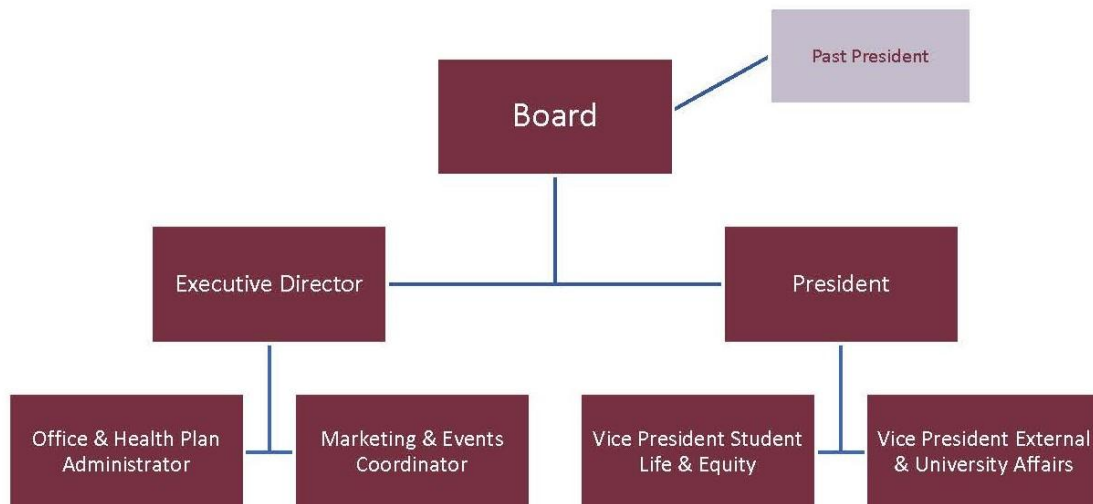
Past President

Board

Executive Director

President

Office & Health Plan Administrator

Marketing & Events Coordinator

Vice President Student Life & Equity

Vice President External & University Affairs